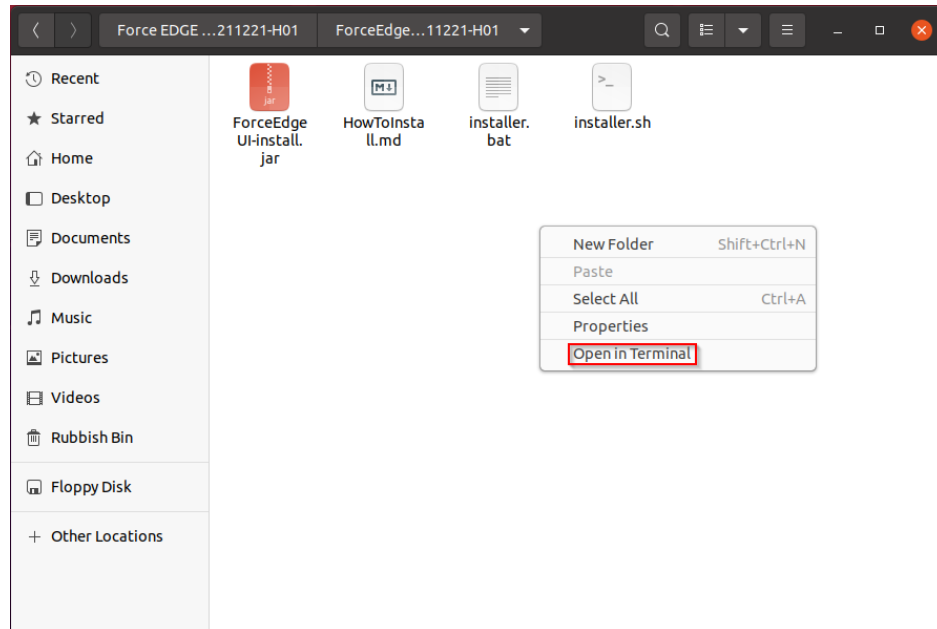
Force EDGE ...211221-H01
ForceEdge...11221-H01

Recent
Starred
Home
Desktop
Documents
Downloads
Music
Pictures
Videos
Rubbish Bin
Floppy Disk
+ Other Locations

jar
ForceEdgeUI-install.jar
M↓
HowToInstall.md
installer.bat
>_
installer.sh

New Folder Shift+Ctrl+N
Paste
Select All Ctrl+A
Properties
Open in Terminal